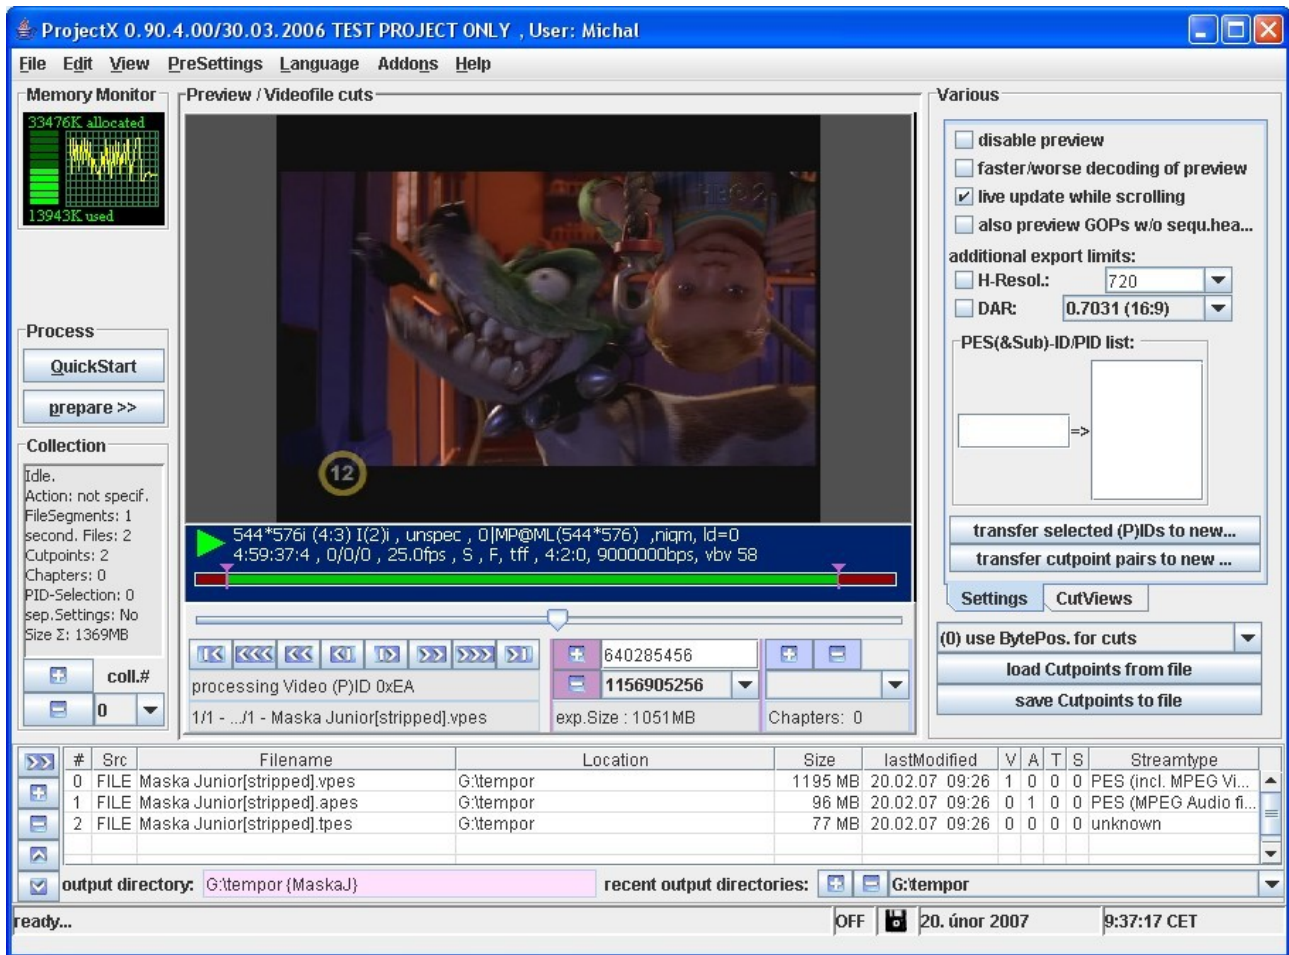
ProjectX 0.90.4.00/30.03.2006 TEST PROJECT ONLY , User: Michal

File Edit View PreSettings Language Addons Help

Memory Monitor

33476K allocated

13943K used

Preview / Videofile cuts

Various

disable preview

faster/worse decoding of preview

live update while scrolling

also preview GOPs w/o sequ.hea...

additional export limits:

H-Resol.: 720

DAR: 0.7031 (16:9)

PES(&Sub)-ID/PID list:

=>

transfer selected (P)IDs to new...

transfer cutpoint pairs to new ...

Settings CutViews

(0) use BytePos. for cuts

load Cutpoints from file

save Cutpoints to file

Process

QuickStart

prepare >>

Collection

Idle.
Action: not specif.
FileSegments: 1
second. Files: 2
Cutpoints: 2
Chapters: 0
PID-Selection: 0
sep.Settings: No
Size Σ: 1369MB

coll.#

0

12

544*576i (4:3) I(2)i , unspec , 0|MP@ML(544*576) ,nigm, ld=0
4:59:37:4 , 0/0/0 , 25.0fps , S , F, tff , 4:2:0, 9000000bps, vbv 58

640285456

1156905256

processing Video (P)ID 0xEA

1/1 - .../1 - Maska Junior[stripped].vpes

exp.Size : 1051MB

Chapters: 0

| # | Src | Filename | Location | Size | lastModified | V | A | T | S | Streamtype |
|---|---|---|---|---|---|---|---|---|---|---|
| 0 | FILE | Maska Junior[stripped].vpes | G:\tempor | 1195 MB | 20.02.07 09:26 | 1 | 0 | 0 | 0 | PES (incl. MPEG Vi... |
| 1 | FILE | Maska Junior[stripped].apes | G:\tempor | 96 MB | 20.02.07 09:26 | 0 | 1 | 0 | 0 | PES (MPEG Audio fi... |
| 2 | FILE | Maska Junior[stripped].tpes | G:\tempor | 77 MB | 20.02.07 09:26 | 0 | 0 | 0 | 0 | unknown |

output directory: G:\tempor {MaskaJ}

recent output directories:

G:\tempor

ready...

OFF

20. únor 2007

9:37:17 CET